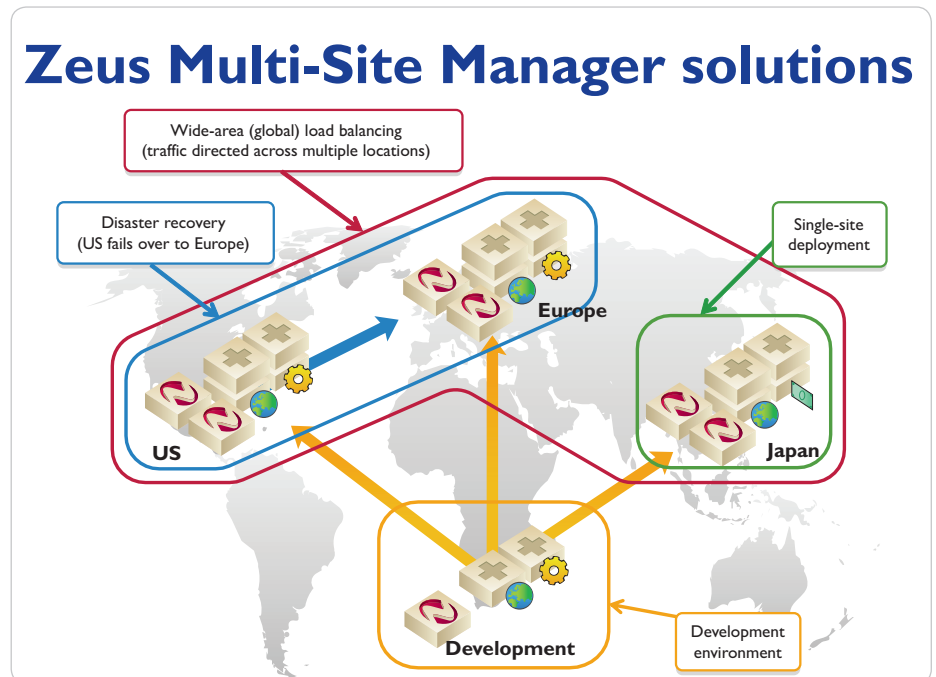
Zeus Multi-Site Manager solutions

Wide-area (global) load balancing (traffic directed across multiple locations)

Disaster recovery (US fails over to Europe)

Single-site deployment

Europe

US

Japan

Development

Development environment